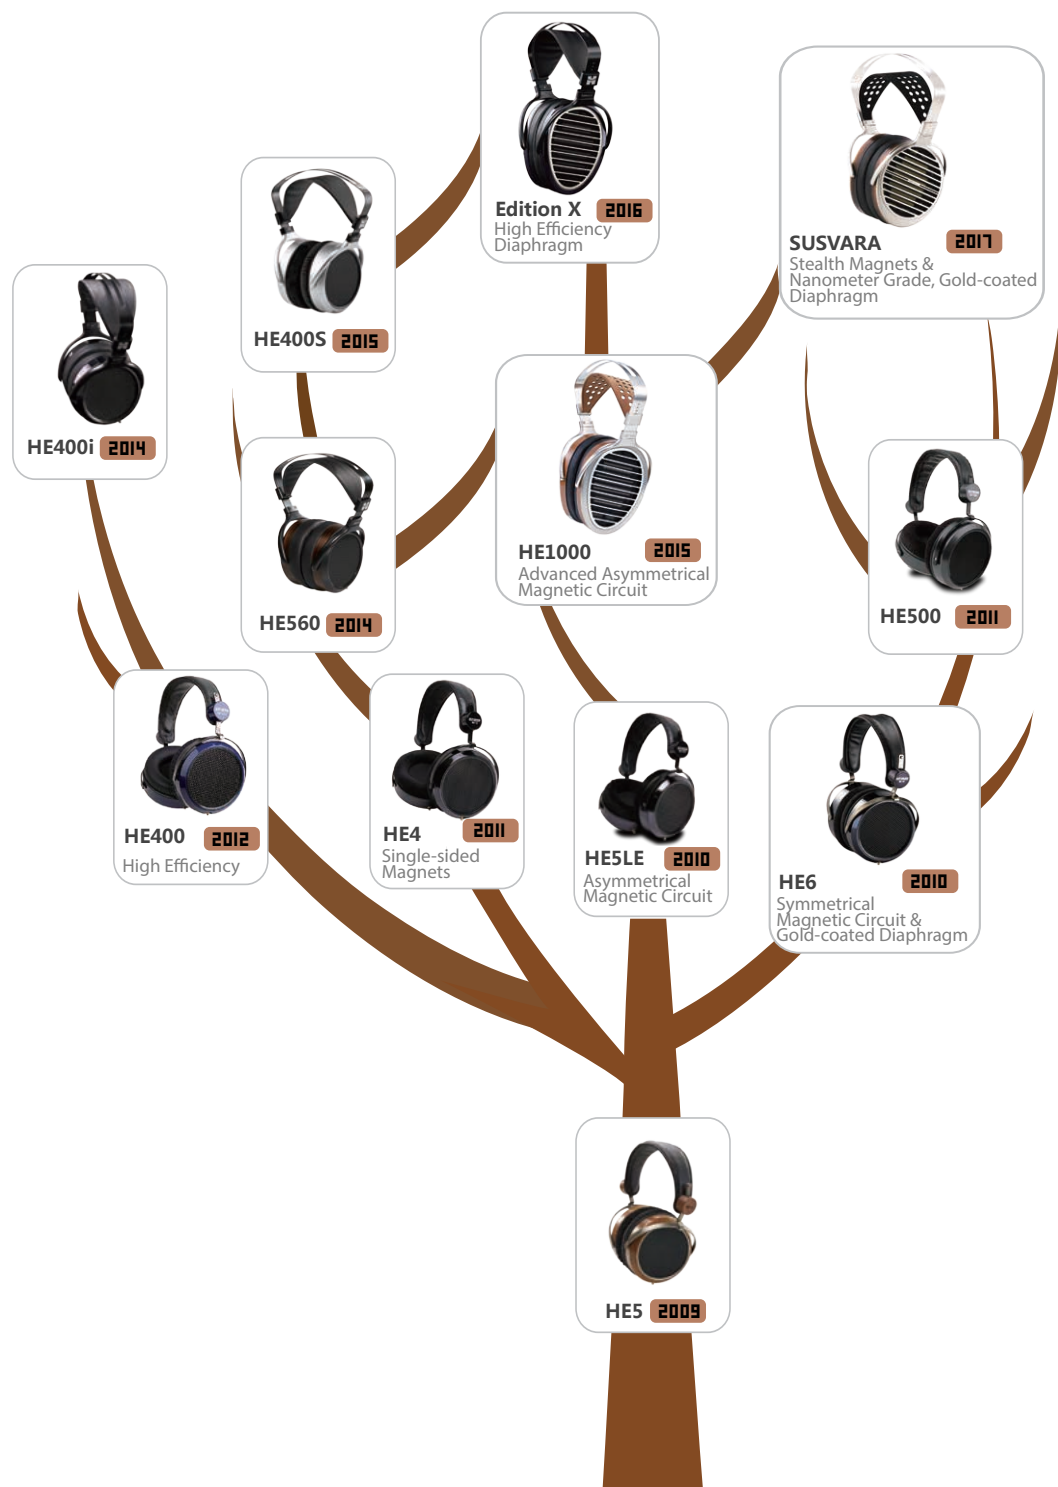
Edition X 2016
High Efficiency Diaphragm

SUSVARA 2017
Stealth Magnets & Nanometer Grade, Gold-coated Diaphragm

HE400S 2015

HE400i 2014

HE560 2014

HE1000 2015
Advanced Asymmetrical Magnetic Circuit

HE500 2011

HE400 2012
High Efficiency

HE4 2011
Single-sided Magnets

HE5LE 2010
Asymmetrical Magnetic Circuit

HE6 2010
Symmetrical Magnetic Circuit & Gold-coated Diaphragm

HE5 2009